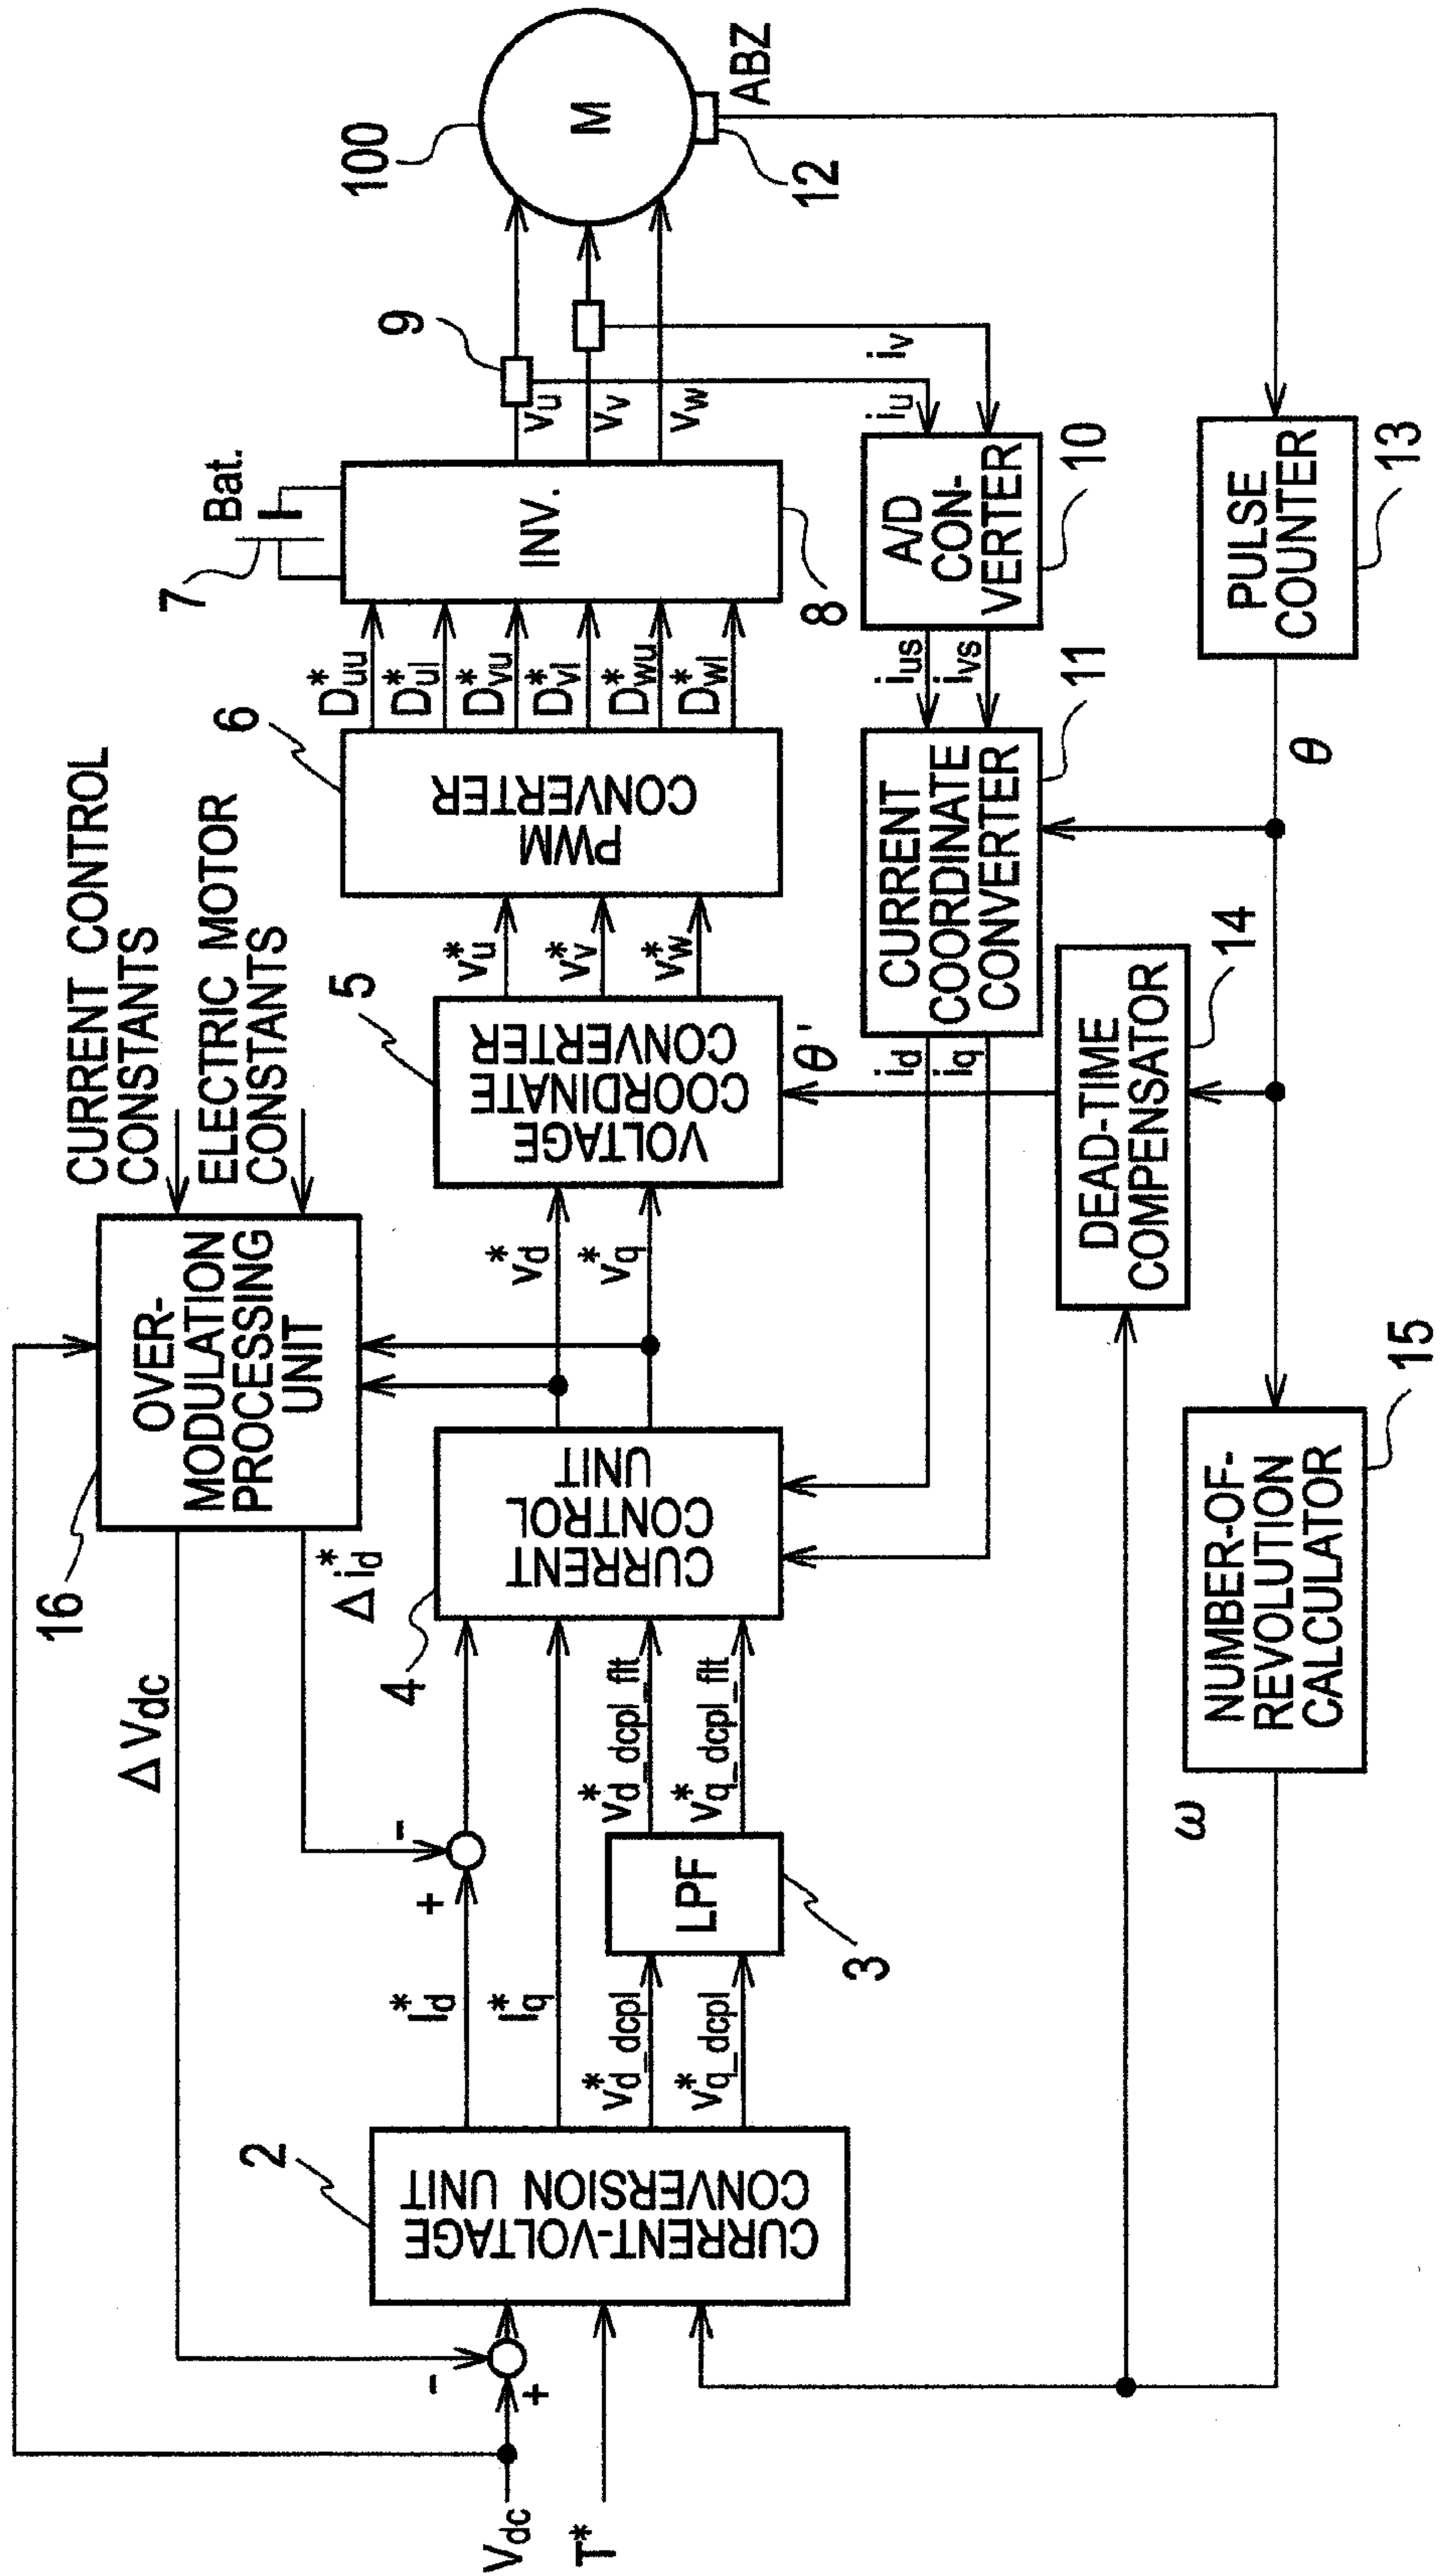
$V_{dc}$

$T^*$

-

+

2

CURRENT-VOLTAGE CONVERSION UNIT

$I_d^*$

$I_q^*$

$V_{d\_dcpl}^*$

$V_{q\_dcpl}^*$

+

-

LPF

3

$V_{d\_dcpl\_flt}^*$

$V_{q\_dcpl\_flt}^*$

$\Delta V_{dc}$

16

$\Delta i_d^*$

4

CURRENT CONTROL UNIT

OVER-MODULATION PROCESSING UNIT

CURRENT CONTROL CONSTANTS

ELECTRIC MOTOR CONSTANTS

$v_d^*$

$v_q^*$

5

VOLTAGE COORDINATE CONVERTER

$\theta'$

$v_u^*$

$v_v^*$

$v_w^*$

6

PWM CONVERTER

$D_{uu}^*$

$D_{ul}^*$

$D_{vu}^*$

$D_{vl}^*$

$D_{wu}^*$

$D_{wl}^*$

7

Bat.

INV.

8

$v_u$

$v_v$

$v_w$

9

100

M

12

ABZ

$i_u$ $i_v$

A/D CON-VERTER

10

$i_{us}$

$i_{vs}$

11

CURRENT COORDINATE CONVERTER

$i_d$

$i_q$

DEAD-TIME COMPENSATOR

14

PULSE COUNTER

13

$\theta$

NUMBER-OF-REVOLUTION CALCULATOR

15

$\omega$